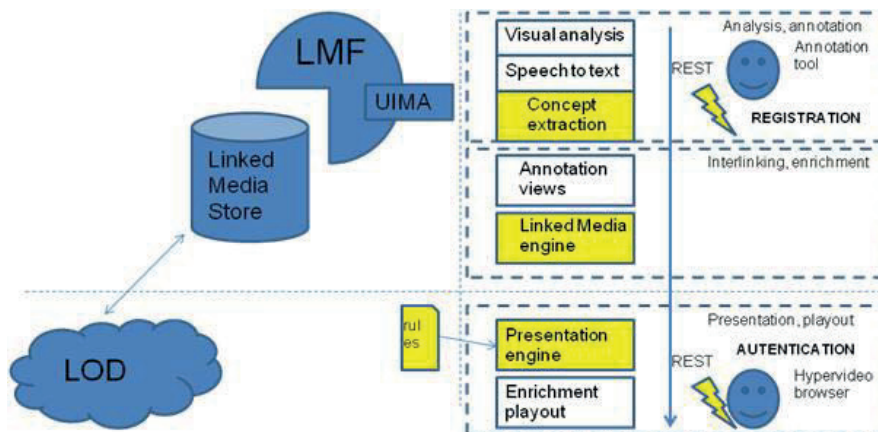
LMF

UIMA

Linked Media Store

LOD

Visual analysis

Speech to text

Concept extraction

REST

Analysis, annotation

Annotation tool

REGISTRATION

Annotation views

Linked Media engine

Interlinking, enrichment

rul es

Presentation engine

Enrichment playout

REST

Presentation, playout

AUTENTICATION

Hypervideo browser